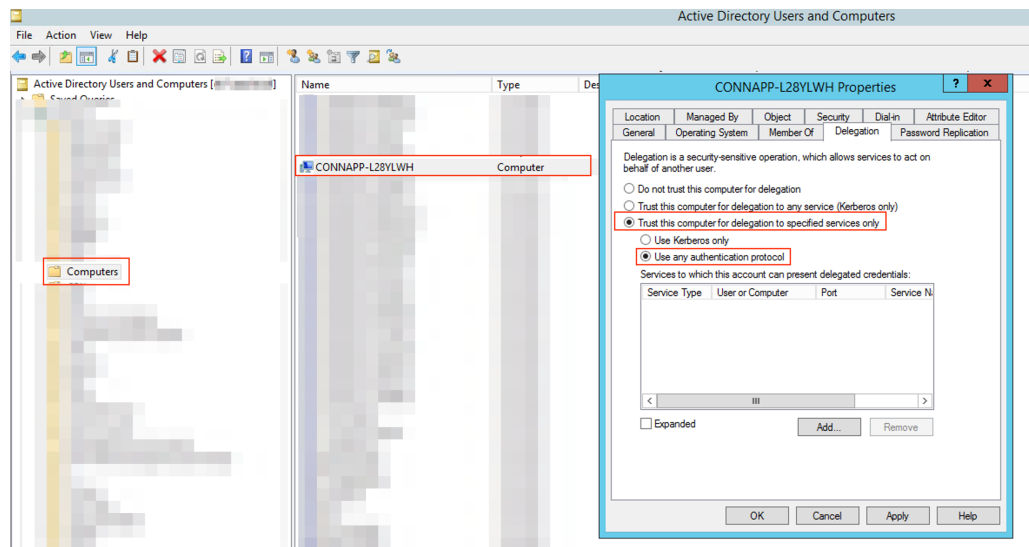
Active Directory Users and Computers

File Action View Help

Active Directory Users and Computers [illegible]
Saved Queries

Computers

| Name | Type | Des |
|---|---|---|
| CONNAPP-L28YLWH | Computer | |

CONNAPP-L28YLWH Properties

? X

Location | Managed By | Object | Security | Dial-in | Attribute Editor
General | Operating System | Member Of | Delegation | Password Replication

Delegation is a security-sensitive operation, which allows services to act on behalf of another user.

Do not trust this computer for delegation
Trust this computer for delegation to any service (Kerberos only)
Trust this computer for delegation to specified services only
Use Kerberos only
Use any authentication protocol

Services to which this account can present delegated credentials:

| Service Type | User or Computer | Port | Service Na |
|---|---|---|---|

Expanded

Add... Remove

OK Cancel Apply Help